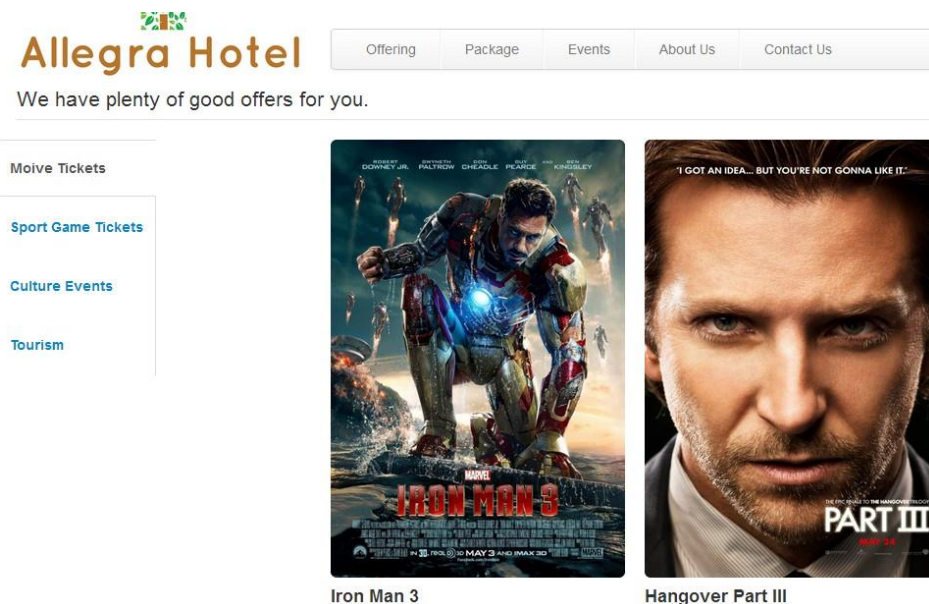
Allegra Hotel

Offering | Package | Events | About Us | Contact Us

We have plenty of good offers for you.

Moive Tickets

Sport Game Tickets

Culture Events

Tourism

ROBERT DOWNEY JR. GWYNETH PALTROW DON CHEADLE GUY PEARCE AND BEN KINGSLEY

MARVEL

IRON MAN 3

IN 3D, REAL D 3D MAY 3 AND IMAX 3D

Iron Man 3

"I GOT AN IDEA... BUT YOU'RE NOT GONNA LIKE IT."

THE EPIC FINALE TO THE HANGOVER TRILOGY

PART III

MAY 24

Hangover Part III